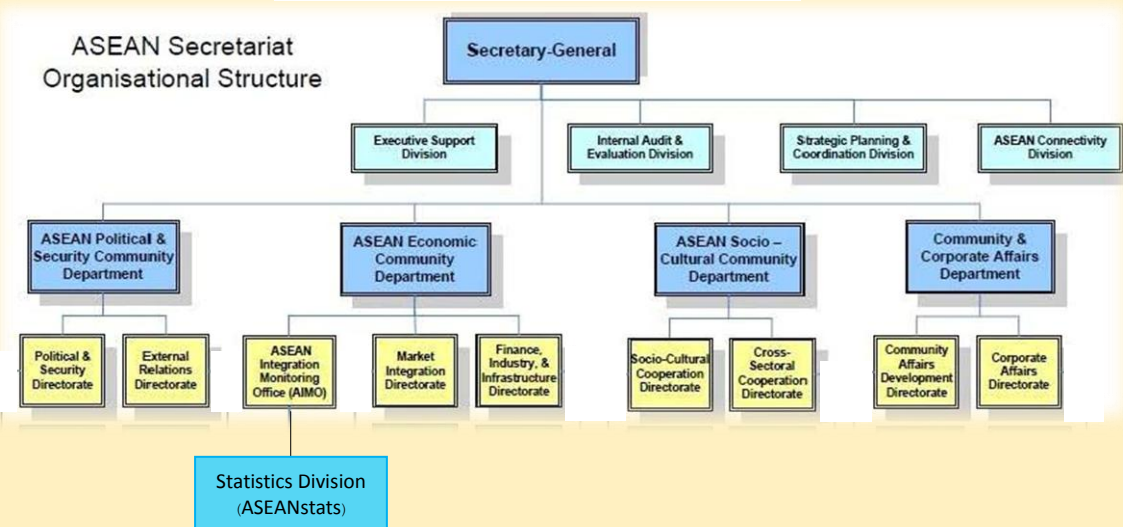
ASEAN Secretariat Organisational Structure

Secretary-General

Executive Support Division

Internal Audit & Evaluation Division

Strategic Planning & Coordination Division

ASEAN Connectivity Division

ASEAN Political & Security Community Department

ASEAN Economic Community Department

ASEAN Socio – Cultural Community Department

Community & Corporate Affairs Department

Political & Security Directorate

External Relations Directorate

ASEAN Integration Monitoring Office (AIMO)

Market Integration Directorate

Finance, Industry, & Infrastructure Directorate

Socio-Cultural Cooperation Directorate

Cross-Sectoral Cooperation Directorate

Community Affairs Development Directorate

Corporate Affairs Directorate

Statistics Division (ASEANstats)